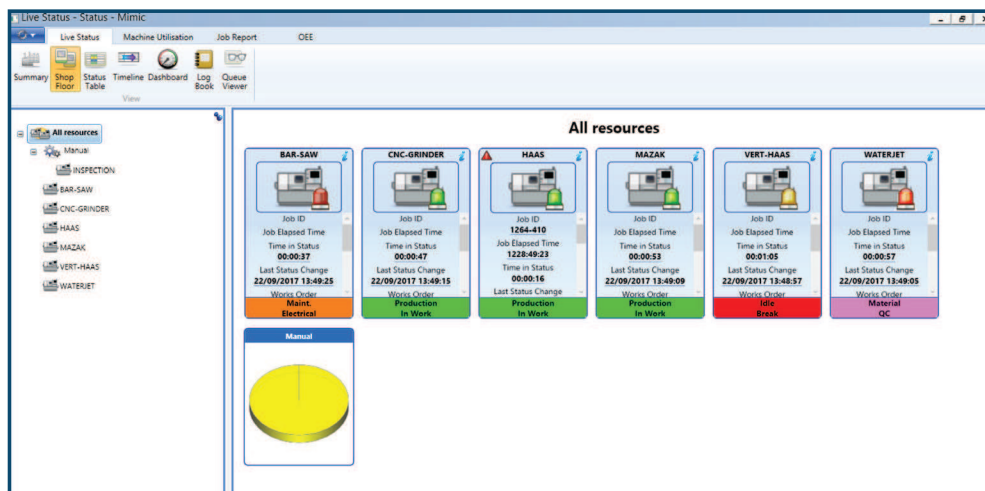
Live Status - Status - Mimic

Live Status | Machine Utilisation | Job Report | OEE

Summary | Shop Floor | Status Table | Timeline | Dashboard | Log Book | Queue Viewer

View

All resources
Manual
INSPECTION
BAR-SAW
CNC-GRINDER
HAAS
MAZAK
VERT-HAAS
WATERJET

All resources

BAR-SAW
Job ID
Job Elapsed Time
Time in Status
00:00:37
Last Status Change
22/09/2017 13:49:25
Works Order
Maint.
Electrical

CNC-GRINDER
Job ID
Job Elapsed Time
Time in Status
00:00:47
Last Status Change
22/09/2017 13:49:15
Works Order
Production
In Work

HAAS
Job ID
1264-410
Job Elapsed Time
1228:49:23
Time in Status
00:00:16
Last Status Change
Production
In Work

MAZAK
Job ID
Job Elapsed Time
Time in Status
00:00:53
Last Status Change
22/09/2017 13:49:09
Works Order
Production
In Work

VERT-HAAS
Job ID
Job Elapsed Time
Time in Status
00:01:05
Last Status Change
22/09/2017 13:48:57
Works Order
Idle
Break

WATERJET
Job ID
Job Elapsed Time
Time in Status
00:00:57
Last Status Change
22/09/2017 13:49:05
Works Order
Material
QC

Manual